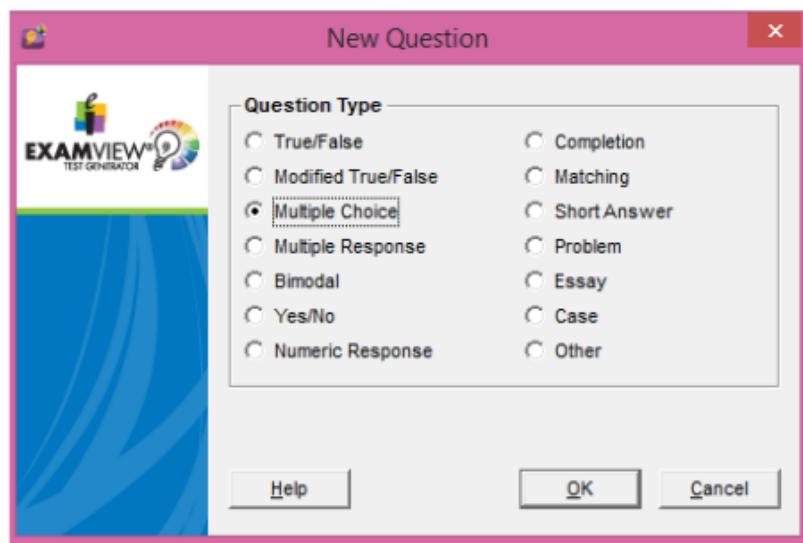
New Question

EXAMVIEW®
TEST GENERATOR

Question Type

True/False
Modified True/False
Multiple Choice
Multiple Response
Bimodal
Yes/No
Numeric Response

Completion
Matching
Short Answer
Problem
Essay
Case
Other

Help

OK

Cancel